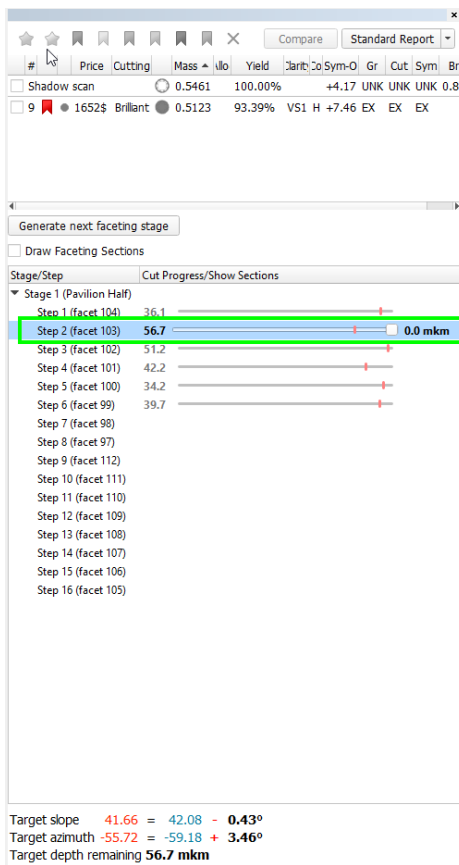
Compare
Standard Report

| # | Price | Cutting | Mass | Allo | Yield | Clarity | Co | Sym-O | Gr | Cut | Sym | Br |
|---|---|---|---|---|---|---|---|---|---|---|---|---|
| Shadow scan | | | 0.5461 | | 100.00% | | | +4.17 | UNK | UNK | UNK | 0.8 |
| 9 | 1652$ | Brilliant | 0.5123 | | 93.39% | VS1 | H | +7.46 | EX | EX | EX | |

Generate next faceting stage
Draw Faceting Sections

Stage/Step
Cut Progress/Show Sections
Stage 1 (Pavilion Half)
Step 1 (facet 104) 36.1
Step 2 (facet 103) 56.7 0.0 mkm
Step 3 (facet 102) 51.2
Step 4 (facet 101) 42.2
Step 5 (facet 100) 34.2
Step 6 (facet 99) 39.7
Step 7 (facet 98)
Step 8 (facet 97)
Step 9 (facet 112)
Step 10 (facet 111)
Step 11 (facet 110)
Step 12 (facet 109)
Step 13 (facet 108)
Step 14 (facet 107)
Step 15 (facet 106)
Step 16 (facet 105)

Target slope 41.66 = 42.08 - 0.43°
Target azimuth -55.72 = -59.18 + 3.46°
Target depth remaining 56.7 mkm